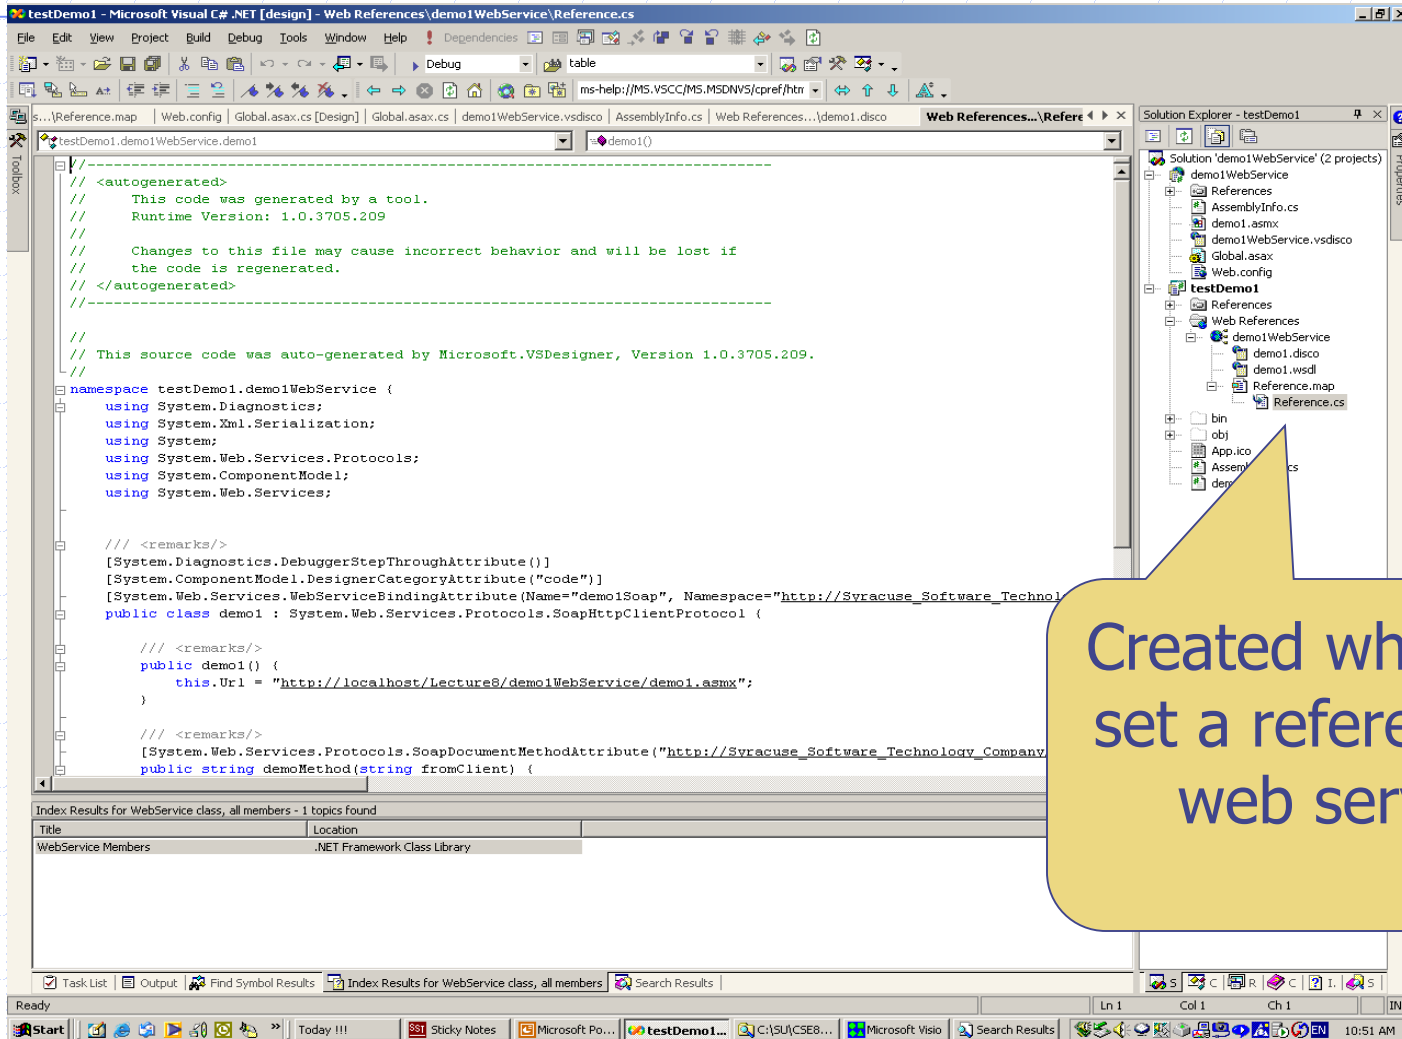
testDemo1 - Microsoft Visual C# .NET [design] - Web References\demo1WebService\Reference.cs

File Edit View Project Build Debug Tools Window Help Dependencies

Debug table

ms-help://MS.VSCC/MS.MSDNVS/cpref/htm

s...\Reference.map | Web.config | Global.asax.cs [Design] | Global.asax.cs | demo1WebService.vsdisco | AssemblyInfo.cs | Web References...\demo1.disco | Web References...\Refere

testDemo1.demo1WebService.demo1 | demo1()

//------------------------------------------------------------------------------
// <autogenerated>
//     This code was generated by a tool.
//     Runtime Version: 1.0.3705.209
//
//     Changes to this file may cause incorrect behavior and will be lost if
//     the code is regenerated.
// </autogenerated>
//------------------------------------------------------------------------------

//
// This source code was auto-generated by Microsoft.VSDesigner, Version 1.0.3705.209.
//
namespace testDemo1.demo1WebService {
    using System.Diagnostics;
    using System.Xml.Serialization;
    using System;
    using System.Web.Services.Protocols;
    using System.ComponentModel;
    using System.Web.Services;


    /// <remarks/>
    [System.Diagnostics.DebuggerStepThroughAttribute()]
    [System.ComponentModel.DesignerCategoryAttribute("code")]
    [System.Web.Services.WebServiceBindingAttribute(Name="demo1Soap", Namespace="http://Syracuse_Software_Technol
    public class demo1 : System.Web.Services.Protocols.SoapHttpClientProtocol {

        /// <remarks/>
        public demo1() {
            this.Url = "http://localhost/Lecture8/demo1WebService/demo1.asmx";
        }

        /// <remarks/>
        [System.Web.Services.Protocols.SoapDocumentMethodAttribute("http://Syracuse_Software_Technology_Company
        public string demoMethod(string fromClient) {

Solution Explorer - testDemo1
Solution 'demo1WebService' (2 projects)
demo1WebService
References
AssemblyInfo.cs
demo1.asmx
demo1WebService.vsdisco
Global.asax
Web.config
testDemo1
References
Web References
demo1WebService
demo1.disco
demo1.wsdl
Reference.map
Reference.cs
bin
obj
App.ico
Assem cs
dem

Created wh
set a refere
web ser

Index Results for WebService class, all members - 1 topics found
| Title | Location |
|---|---|
| WebService Members | .NET Framework Class Library |

Task List | Output | Find Symbol Results | Index Results for WebService class, all members | Search Results

Ready | Ln 1 | Col 1 | Ch 1 | INS

Start | Today !!! | Sticky Notes | Microsoft Po... | testDemo1... | C:\SU\CSE8... | Microsoft Visio | Search Results | EN | 10:51 AM

Toolbox
Properties